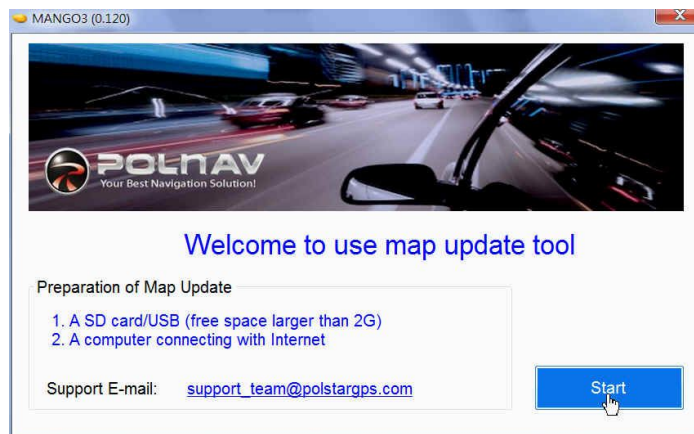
MANGO3 (0.120)

POLNAV
Your Best Navigation Solution!

Welcome to use map update tool

Preparation of Map Update

1. A SD card/USB (free space larger than 2G)
2. A computer connecting with Internet

Support E-mail: support_team@polstargps.com

Start